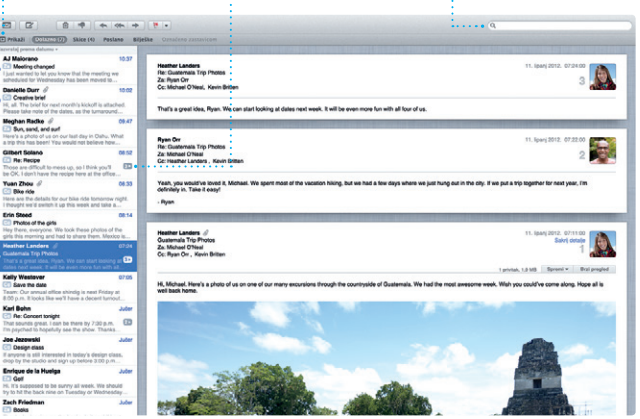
Prikaži Ostatak (2) Skica (4) Poslano Bilješke Označeni ostavljeni

Razvrstaj prema datumu

AJ Malorano 10:37
Meeting changed
I wanted to let you know that the meeting we scheduled for Wednesday has been changed

Danielle Durr 10:11
Creative brief
Hi, all. The brief for next month's kickoff is attached. Please take note of the dates, as the turnaround...

Meghan Radke 09:47
Sun, sand, and surf
Here's a photo of us on our last trip to Oahu. What a trip this has been! You could have...

Gilbert Solano 09:32
Re: Recipe
Those are difficult to mess up, so I think you'll be OK. I don't have the recipe here at the office...

Yuan Zhou 08:33
Bike ride
Here are the details for our bike ride tomorrow night. I thought we'd switch it up this week and go...

Erin Steed 08:14
Photos of the girls
Hey there, Grandma. We took these photos of the girls this morning and had to share them. Mexico is...

Heather Landers 07:24
Guatemala Trip Photos
Hi, Michael. Here's a photo of us on one of our many excursions through the countryside of Guatemala. We had the most awesome week. Wish you could've come along. Hope all is well back home.

Kelly Westover 07:06
Save the date
Just 8 weeks ... I'd like to have a decent turnout...

Karl Bohn Jučer
Re: Concert tonight
That sounds great. I have to stop and pick up ... I'm psyched to hear them play...

Joe Jezowski Jučer
Design class
If anyone is still interested in today's design class, drop by the studio and sign up before 11 p.m.

Enrique de la Huerga Jučer
Golf
Hi. It's supposed to be sunny all week. We should try to hit the back nine on Tuesday...

Zach Friedman Jučer
Re: Photos

Heather Landers 11. lipanj 2012, 07:24:00
Re: Guatemala Trip Photos
Za: Ryan Orr
Cc: Michael O'Neal, Kevin Britten
3
That's a great idea, Ryan. We can start looking at dates next week. It will be even more fun with all four of us.

Ryan Orr 11. lipanj 2012, 07:20:00
Re: Guatemala Trip Photos
Za: Michael O'Neal
Cc: Heather Landers, Kevin Britten
2
Yeah, you would've loved it, Michael. We spent most of the vacation hiking, but we had a few days where we just hung out in the city. If we put a trip together next year, I'm definitely in. Take it easy!

- Ryan

Heather Landers 11. lipanj 2012, 07:24:00
Guatemala Trip Photos
Za: Michael O'Neal
Cc: Ryan Orr, Kevin Britten
Sakrij detalje
1 privitak, 1,8 MB Spremi Brzi pregled

Hi, Michael. Here's a photo of us on one of our many excursions through the countryside of Guatemala. We had the most awesome week. Wish you could've come along. Hope all is well back home.